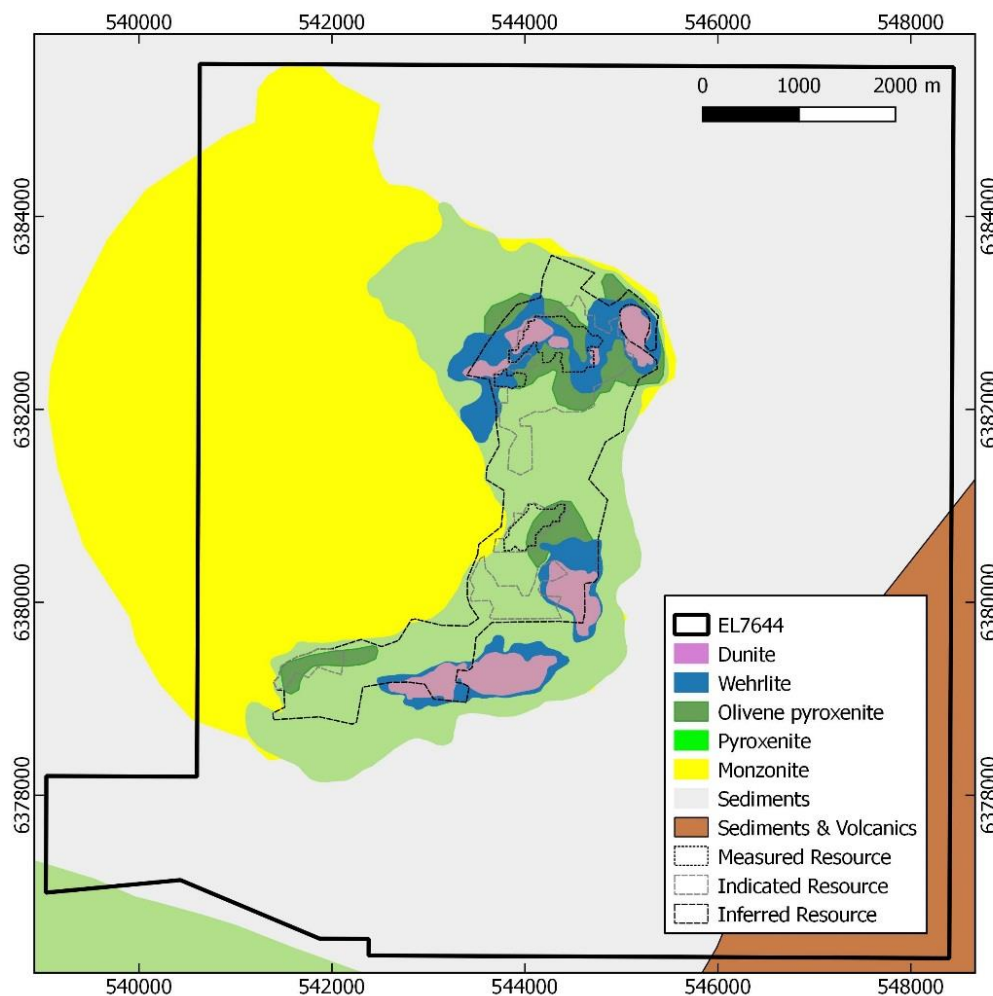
540000 542000 544000 546000 548000

0 1000 2000 m

6384000
6382000
6380000
6378000

6384000
6382000
6380000
6378000

EL7644
Dunite
Wehrlite
Olivene pyroxenite
Pyroxenite
Monzonite
Sediments
Sediments & Volcanics
Measured Resource
Indicated Resource
Inferred Resource

540000 542000 544000 546000 548000